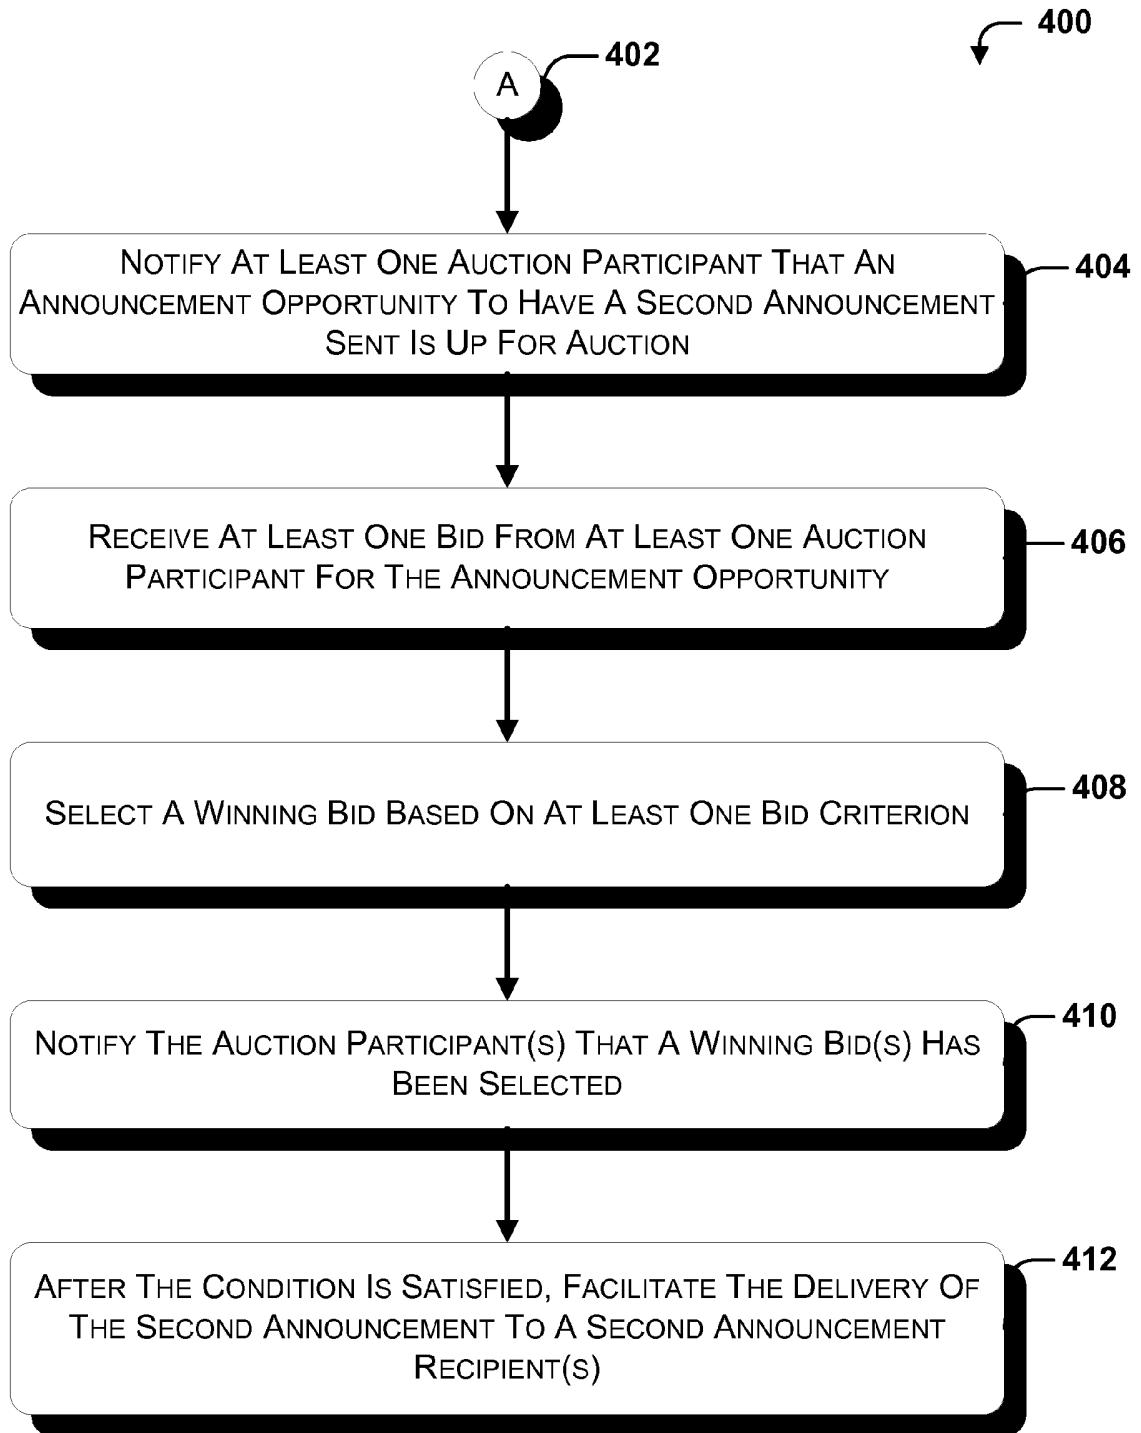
400

A

402

Notify At Least One Auction Participant That An Announcement Opportunity To Have A Second Announcement Sent Is Up For Auction

404

Receive At Least One Bid From At Least One Auction Participant For The Announcement Opportunity

406

Select A Winning Bid Based On At Least One Bid Criterion

408

Notify The Auction Participant(s) That A Winning Bid(s) Has Been Selected

410

After The Condition Is Satisfied, Facilitate The Delivery Of The Second Announcement To A Second Announcement Recipient(s)

412